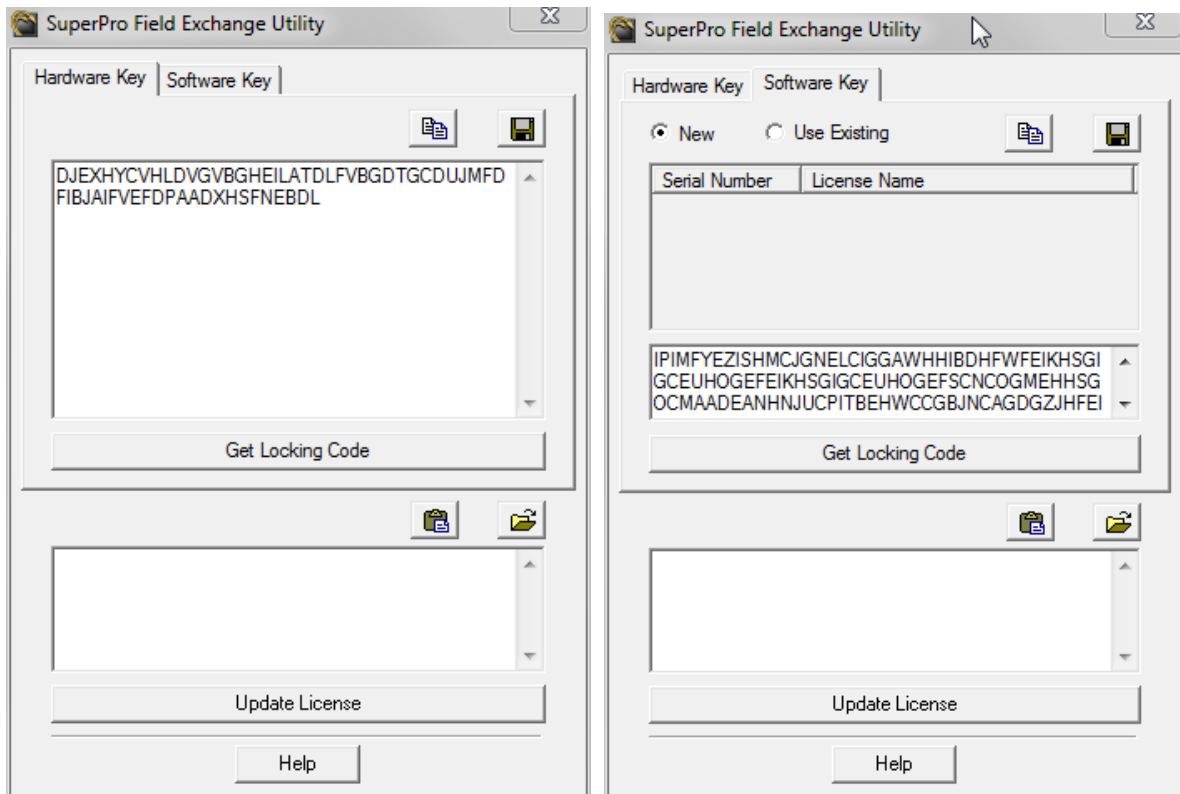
SuperPro Field Exchange Utility

Hardware Key | Software Key

DJEXHYCVHLDVGVBGHEILATDLFVBGDTGCDUJMFD FIBJAIFVEFDPAADXHSFNEBDL

Get Locking Code

Update License

Help

SuperPro Field Exchange Utility

Hardware Key | Software Key

New Use Existing

| Serial Number | License Name |
|---|---|

IPIMFYEZISHMCJGNELCIGGAWHHIBDHFWFEIKHSGI GCEUHOGEFEIKHSGIGCEUHOGEFSCNCOGMEHHSG OCMAADEANHNJUCPITBEHWCCGBJNCAGDGZJHFEI

Get Locking Code

Update License

Help